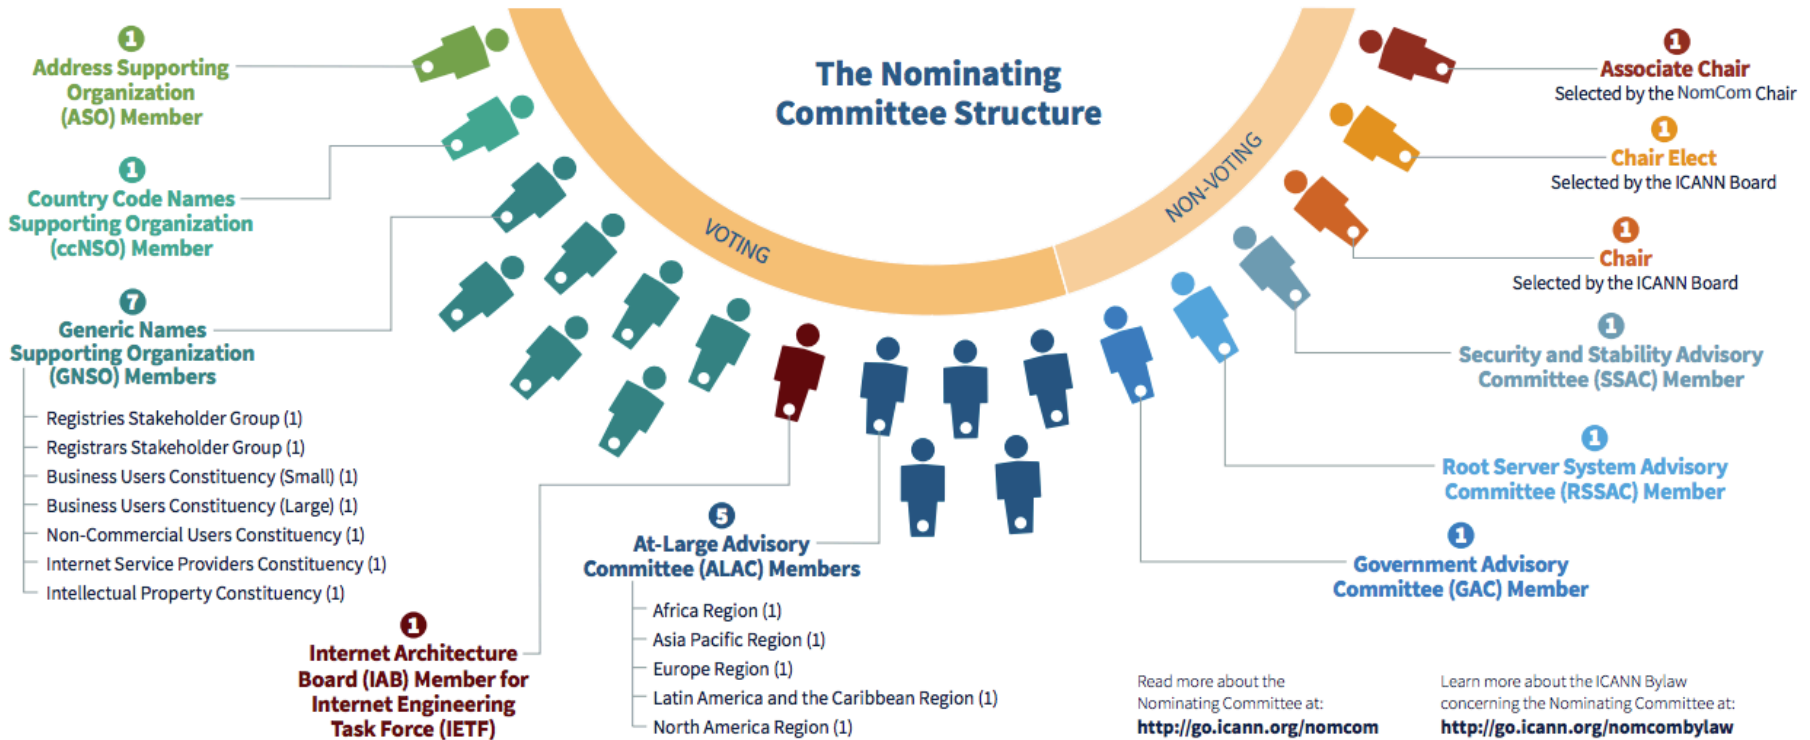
The Nominating Committee Structure

VOTING

NON-VOTING

1
Address Supporting Organization (ASO) Member

1
Country Code Names Supporting Organization (ccNSO) Member

7
Generic Names Supporting Organization (GNSO) Members

Registries Stakeholder Group (1)
Registrars Stakeholder Group (1)
Business Users Constituency (Small) (1)
Business Users Constituency (Large) (1)
Non-Commercial Users Constituency (1)
Internet Service Providers Constituency (1)
Intellectual Property Constituency (1)

1
Internet Architecture Board (IAB) Member for Internet Engineering Task Force (IETF)

5
At-Large Advisory Committee (ALAC) Members

Africa Region (1)
Asia Pacific Region (1)
Europe Region (1)
Latin America and the Caribbean Region (1)
North America Region (1)

1
Associate Chair
Selected by the NomCom Chair

1
Chair Elect
Selected by the ICANN Board

1
Chair
Selected by the ICANN Board

1
Security and Stability Advisory Committee (SSAC) Member

1
Root Server System Advisory Committee (RSSAC) Member

1
Government Advisory Committee (GAC) Member

Read more about the Nominating Committee at:
http://go.icann.org/nomcom

Learn more about the ICANN Bylaw concerning the Nominating Committee at:
http://go.icann.org/nomcombylaw